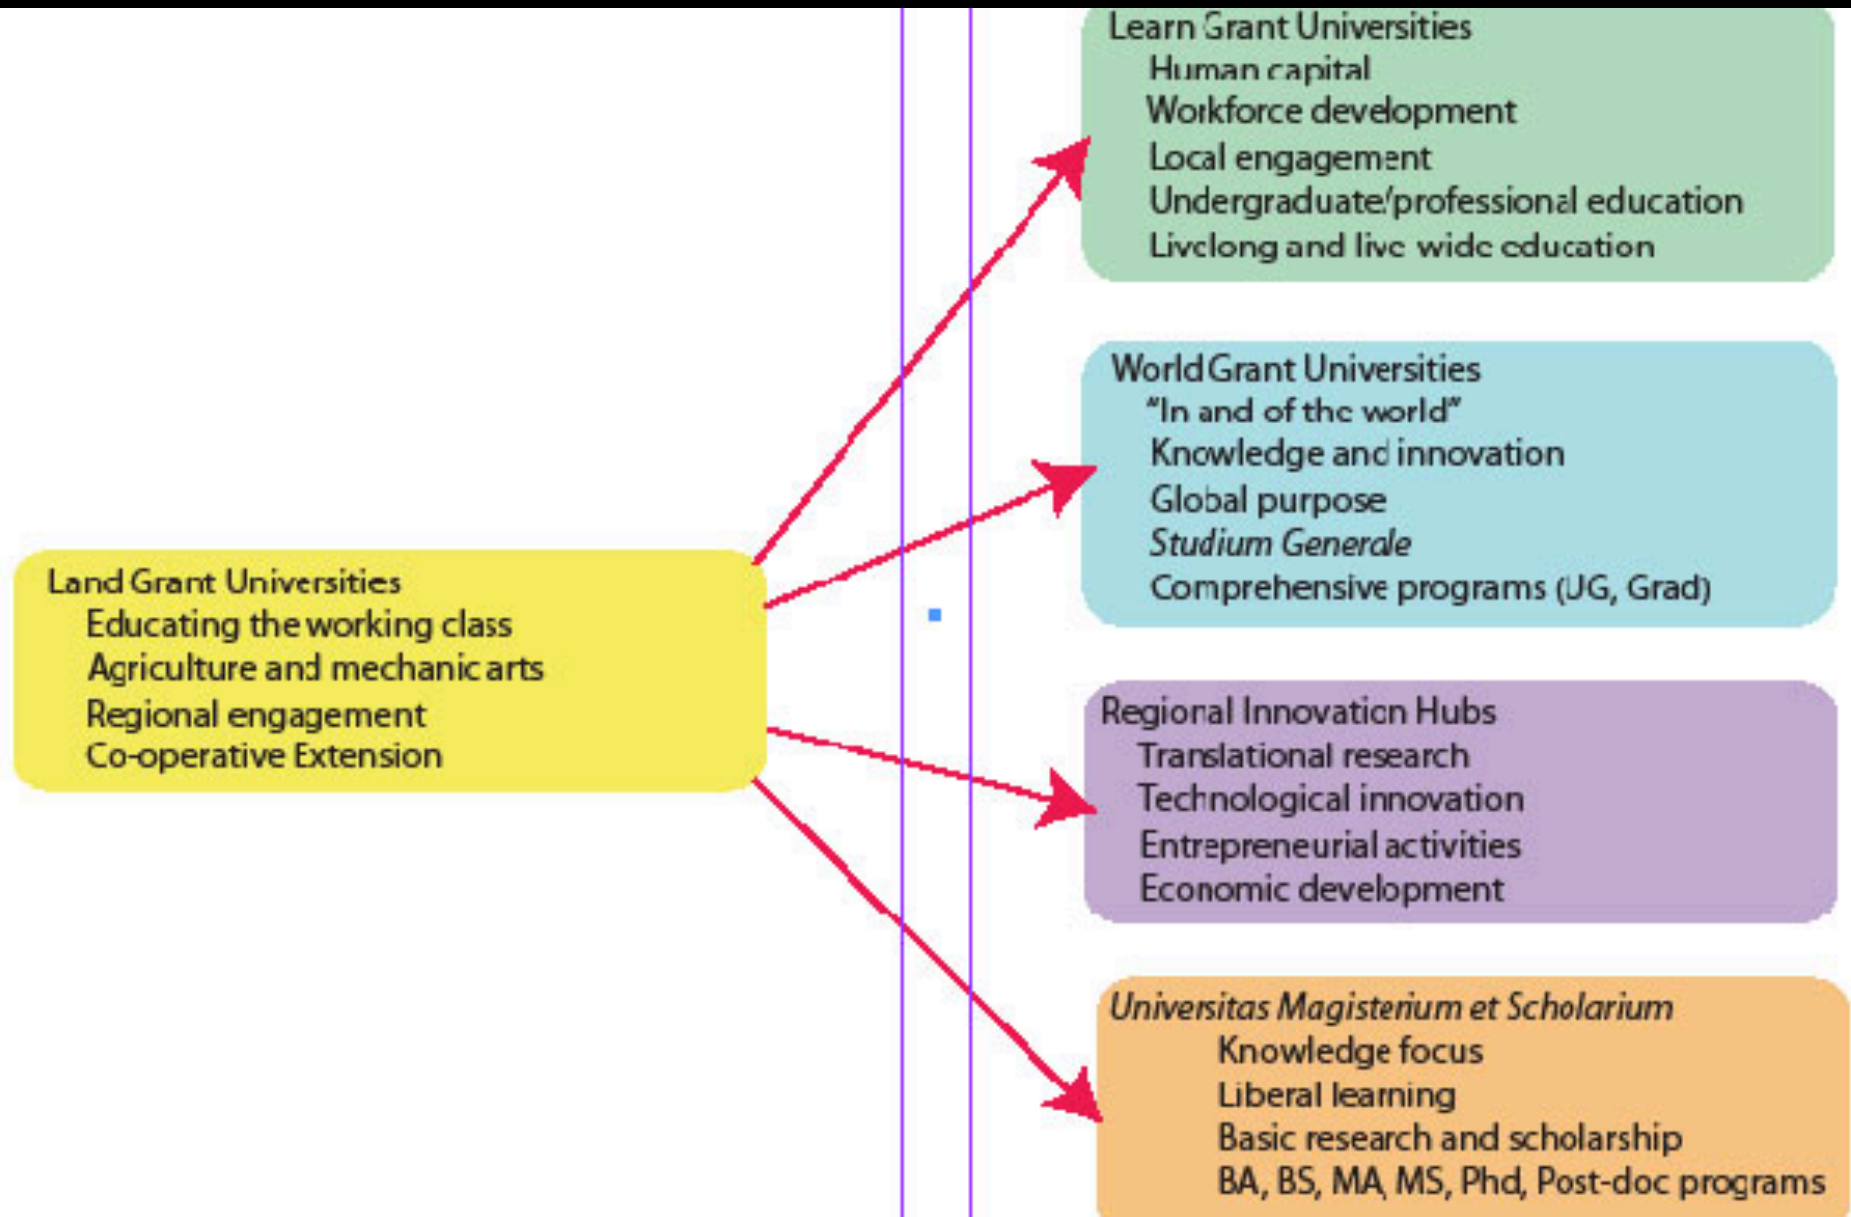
Learn Grant Universities
Human capital
Workforce development
Local engagement
Undergraduate/professional education
Livelong and live wide education

World Grant Universities
"In and of the world"
Knowledge and innovation
Global purpose
Studium Generale
Comprehensive programs (UG, Grad)

Land Grant Universities
Educating the working class
Agriculture and mechanic arts
Regional engagement
Co-operative Extension

Regional Innovation Hubs
Translational research
Technological innovation
Entrepreneurial activities
Economic development

Universitas Magisterium et Scholarium
Knowledge focus
Liberal learning
Basic research and scholarship
BA, BS, MA, MS, Phd, Post-doc programs